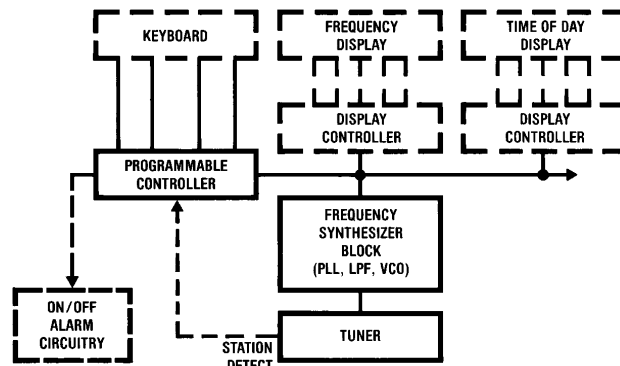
KEYBOARD

FREQUENCY DISPLAY

TIME OF DAY DISPLAY

DISPLAY CONTROLLER

DISPLAY CONTROLLER

PROGRAMMABLE CONTROLLER

FREQUENCY SYNTHESIZER BLOCK (PLL, LPF, VCO)

ON/OFF ALARM CIRCUITRY

TUNER

STATION DETECT